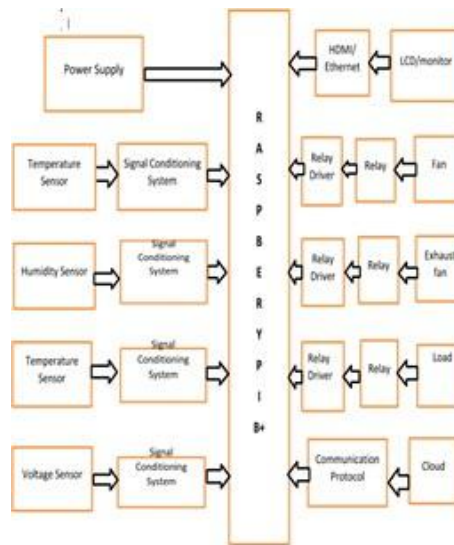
Power Supply

R
A
S
P
B
E
R
R
Y
P
I
B+

HDMI/ Ethernet

LCD/monitor

Temperature Sensor

Signal Conditioning System

Relay Driver

Relay

Fan

Humidity Sensor

Signal Conditioning System

Relay Driver

Relay

Exhaust fan

Temperature Sensor

Signal Conditioning System

Relay Driver

Relay

Load

Voltage Sensor

Signal Conditioning System

Communication Protocol

Cloud